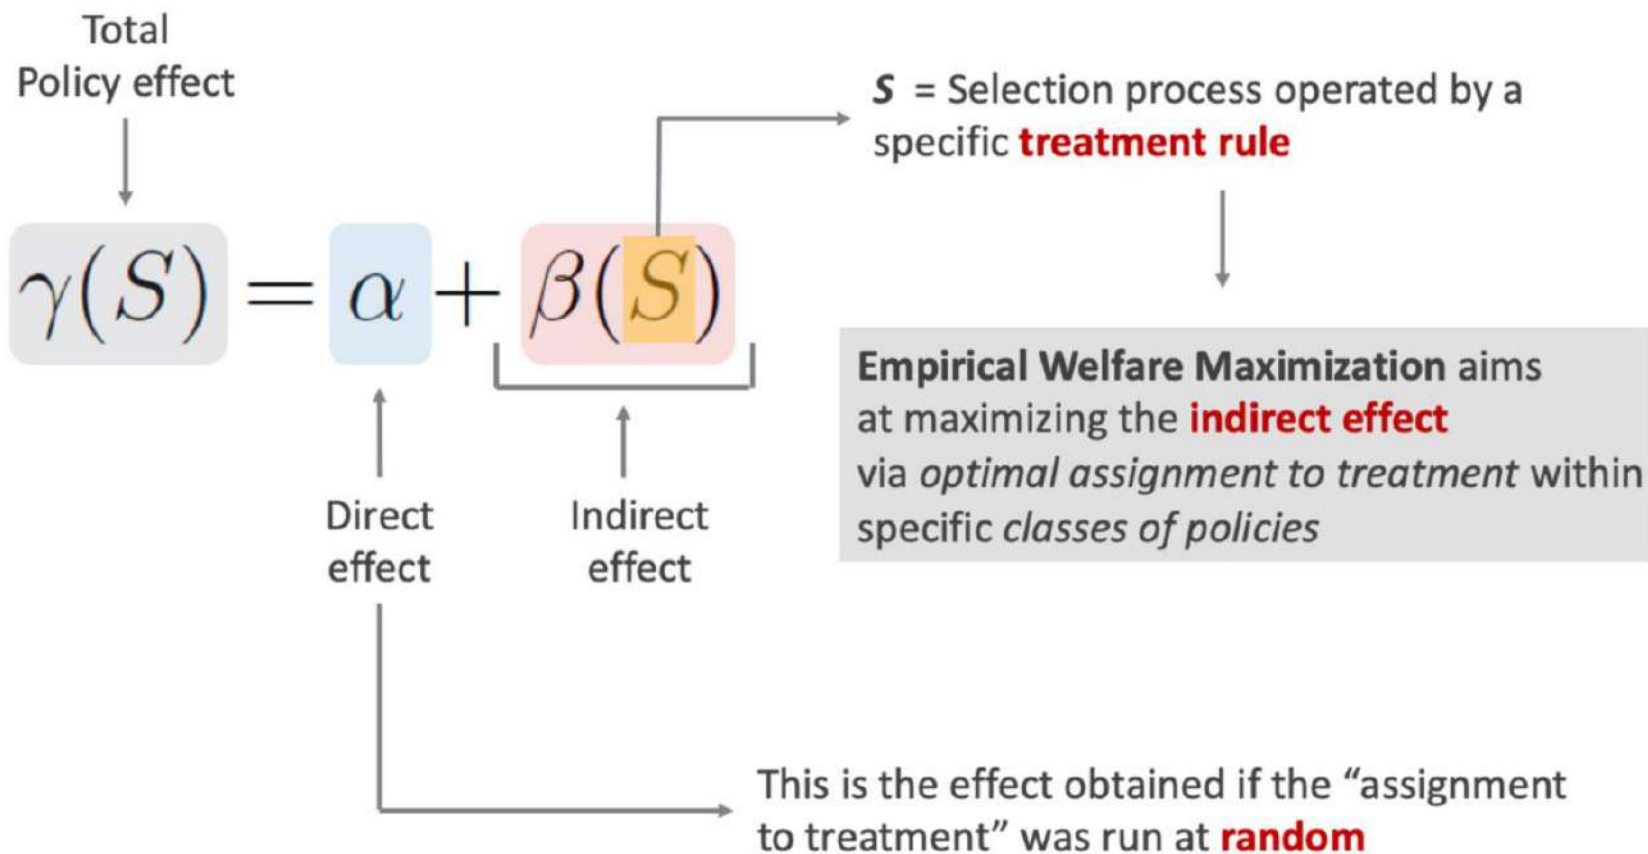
Total
Policy effect

$\gamma(S) = \alpha + \beta(S)$

S = Selection process operated by a specific treatment rule

Empirical Welfare Maximization aims at maximizing the indirect effect via optimal assignment to treatment within specific classes of policies

Direct
effect

Indirect
effect

This is the effect obtained if the “assignment to treatment” was run at random